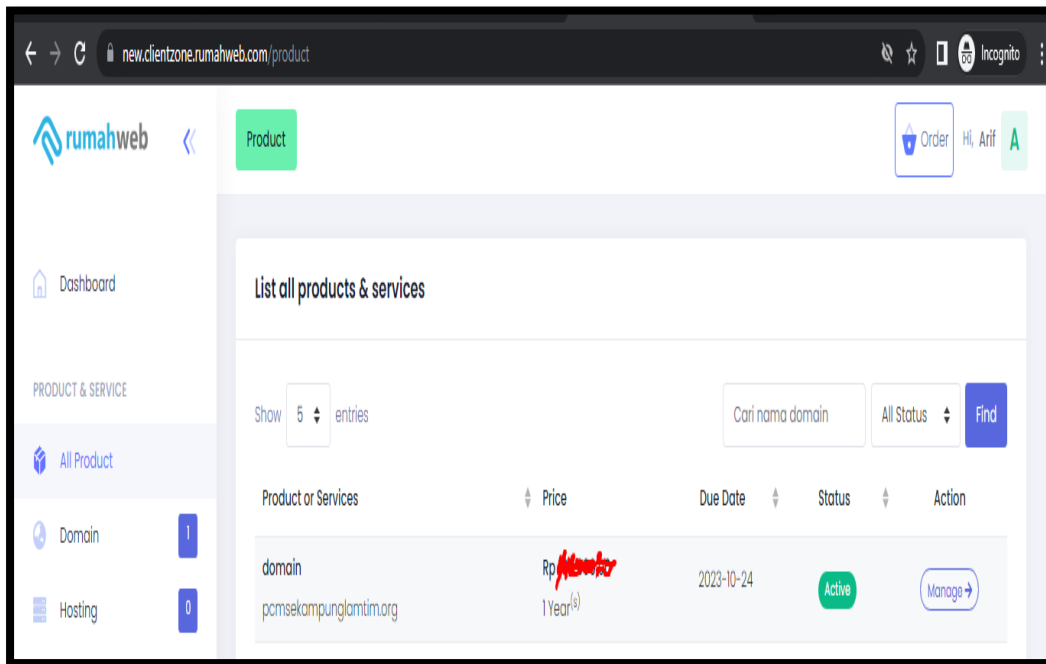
new.clientzone.rumahweb.com/product

Incognito

rumahweb

Product

Order

Hi, Arif

A

Dashboard

PRODUCT & SERVICE

All Product

Domain 1

Hosting 0

List all products & services

Show 5 entries

Cari nama domain

All Status

Find

| Product or Services | Price | Due Date | Status | Action |
|---|---|---|---|---|
| domain pcmsekampunglamtim.org | Rp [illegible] 1 Year(s) | 2023-10-24 | Active | Manage → |